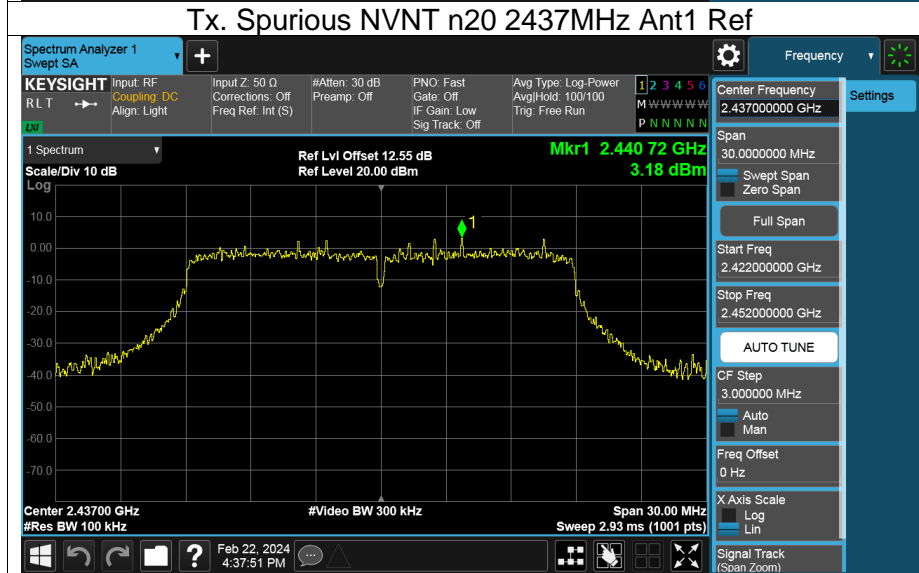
Tx. Spurious NVNT n20 2437MHz Ant1 Ref

Spectrum Analyzer 1
Swept SA

Frequency

KEYSIGHT Input: RF
RLT Coupling: DC
Align: Light

Input Z: 50 Ω
Corrections: Off
Freq Ref: Int (S)

#Atten: 30 dB
Preamp: Off

PNO: Fast
Gate: Off
IF Gain: Low
Sig Track: Off

Avg Type: Log-Power
Avg|Hold: 100/100
Trig: Free Run

1 2 3 4 5 6
M W W W W W
P N N N N N

1 Spectrum

Scale/Div 10 dB
Log

Ref Lvl Offset 12.55 dB
Ref Level 20.00 dBm

Mkr1 2.440 72 GHz
3.18 dBm

10.0
0.00
-10.0
-20.0
-30.0
-40.0
-50.0
-60.0
-70.0

1

Center 2.43700 GHz
#Res BW 100 kHz

#Video BW 300 kHz

Span 30.00 MHz
Sweep 2.93 ms (1001 pts)

Feb 22, 2024
4:37:51 PM

Center Frequency
2.437000000 GHz

Settings

Span
30.0000000 MHz

Swept Span
Zero Span

Full Span

Start Freq
2.422000000 GHz

Stop Freq
2.452000000 GHz

AUTO TUNE

CF Step
3.000000 MHz

Auto
Man

Freq Offset
0 Hz

X Axis Scale
Log
Lin

Signal Track
(Span Zoom)